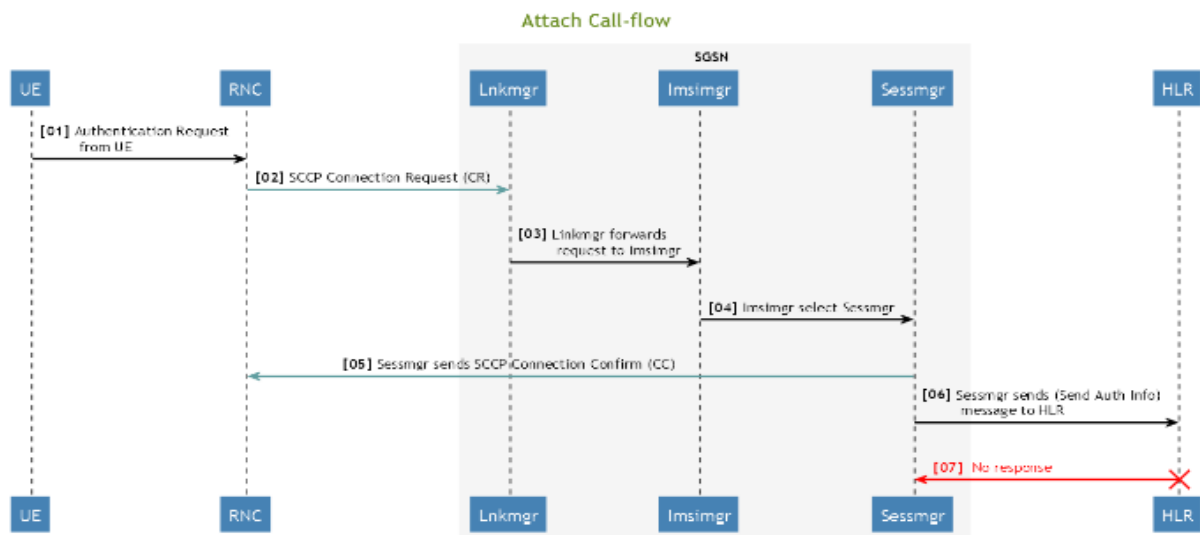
Attach Call-flow

SGSN

UE

RNC

Lnkmgr

Imsimgr

Sessmgr

HLR

[01] Authentication Request from UE

[02] SCCP Connection Request (CR)

[03] Lnkmgr forwards request to Imsimgr

[04] Imsimgr select Sessmgr

[05] Sessmgr sends SCCP Connection Confirm (CC)

[06] Sessmgr sends (Send Auth Info) message to HLR

[07] No response

UE

RNC

Lnkmgr

Imsimgr

Sessmgr

HLR